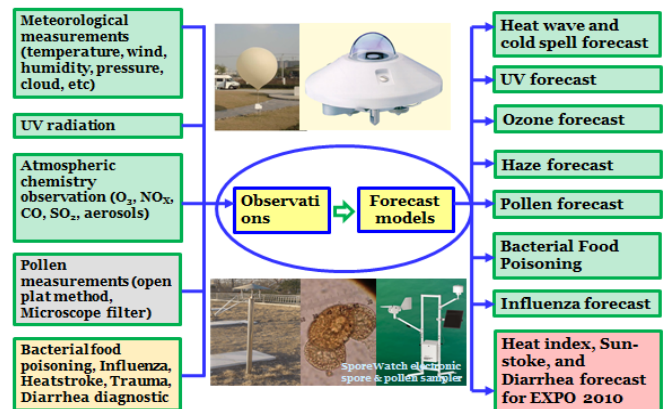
Meteorological measurements (temperature, wind, humidity, pressure, cloud, etc)

UV radiation

Atmospheric chemistry observation ($O_3$, $NO_X$, CO, $SO_2$, aerosols)

Pollen measurements (open plat method, Microscope filter)

Bacterial food poisoning, Influenza, Heatstroke, Trauma, Diarrhea diagnostic

Observations

Forecast models

SporeWatch electronic spore & pollen sampler

Heat wave and cold spell forecast

UV forecast

Ozone forecast

Haze forecast

Pollen forecast

Bacterial Food Poisoning

Influenza forecast

Heat index, Sun-stoke, and Diarrhea forecast for EXPO 2010